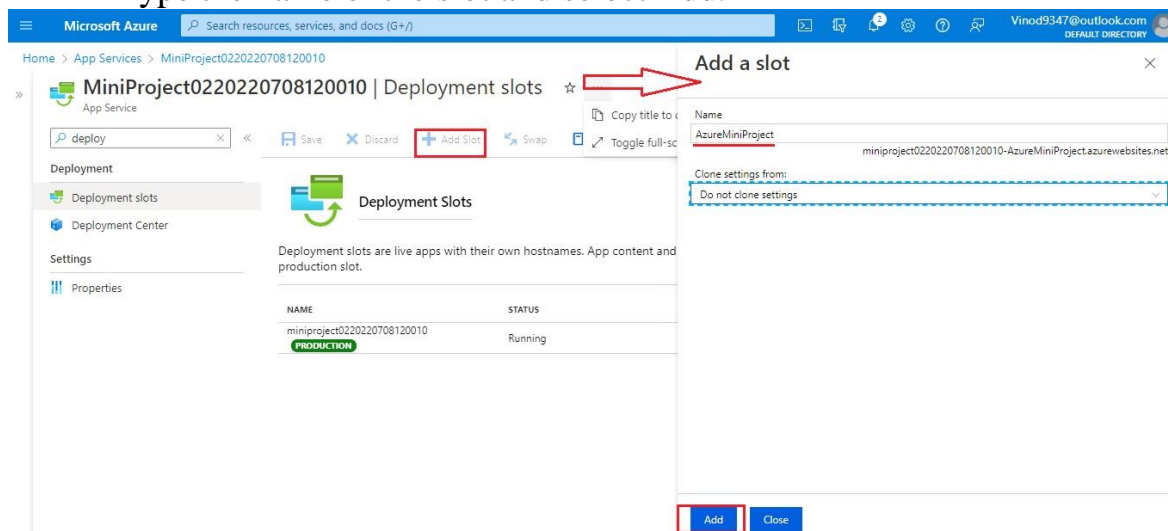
Microsoft Azure
Search resources, services, and docs (G+/)
2
Vinod9347@outlook.com
DEFAULT DIRECTORY

Home > App Services > MiniProject0220220708120010

MiniProject0220220708120010 | Deployment slots
App Service

deploy

Save
Discard
Add Slot
Swap

Copy title to
Toggle full-sc

Deployment
Deployment slots
Deployment Center
Settings
Properties

Deployment Slots

Deployment slots are live apps with their own hostnames. App content and production slot.

| NAME | STATUS |
|---|---|
| miniproject0220220708120010 PRODUCTION | Running |

Add a slot

Name
AzureMiniProject
miniproject0220220708120010-AzureMiniProject.azurewebsites.net

Clone settings from:
Do not clone settings

Add
Close